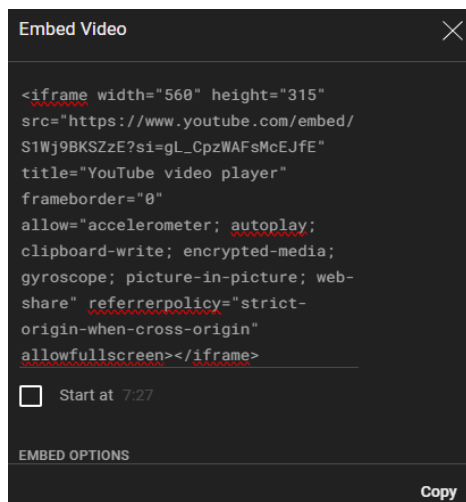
Embed Video

<iframe width="560" height="315" src="https://www.youtube.com/embed/S1Wj9BKSZzE?si=gL_CpzWAFsMcEJfE" title="YouTube video player" frameborder="0" allow="accelerometer; autoplay; clipboard-write; encrypted-media; gyroscope; picture-in-picture; web-share" referrerpolicy="strict-origin-when-cross-origin" allowfullscreen></iframe>

Start at 7:27

EMBED OPTIONS

Copy